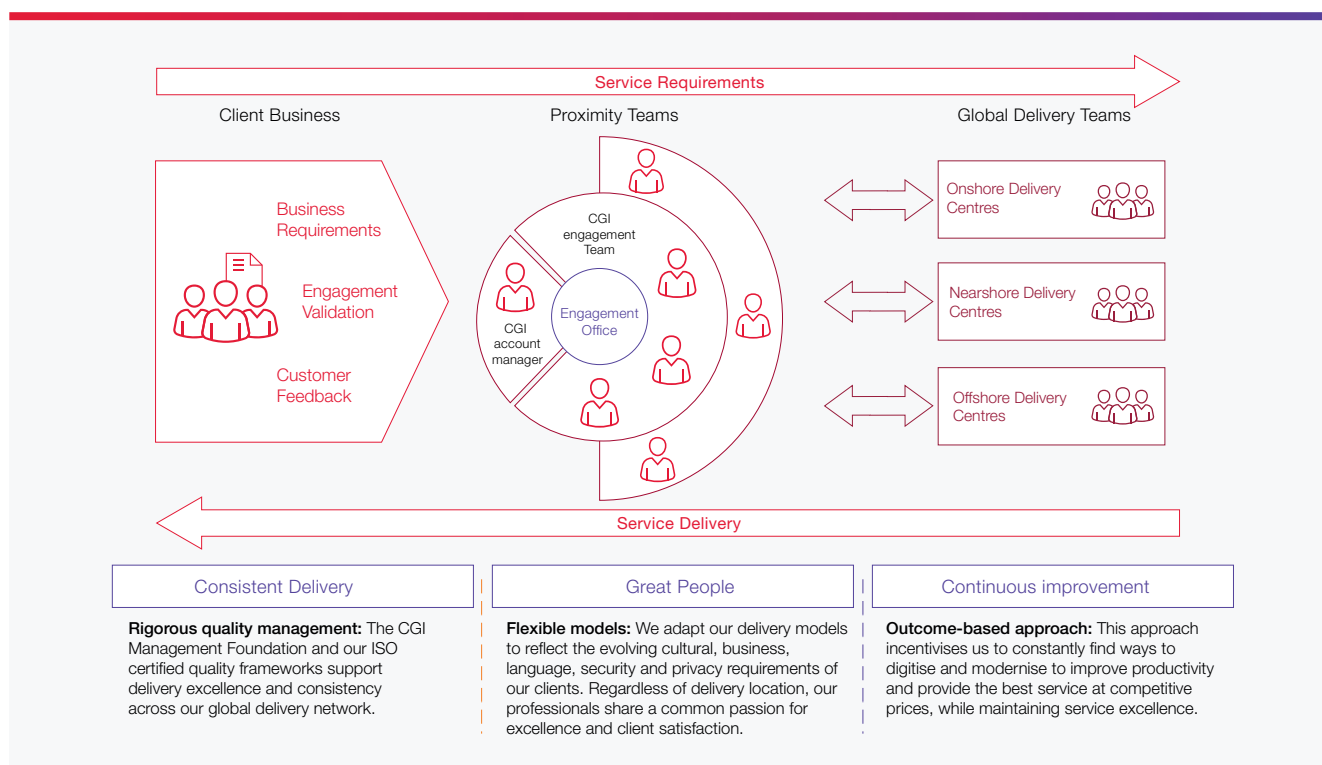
Service Requirements

Client Business

Proximity Teams

Global Delivery Teams

Business Requirements

Engagement Validation

Customer Feedback

CGI engagement Team

CGI account manager

Engagement Office

Onshore Delivery Centres

Nearshore Delivery Centres

Offshore Delivery Centres

Service Delivery

Consistent Delivery

**Rigorous quality management:** The CGI Management Foundation and our ISO certified quality frameworks support delivery excellence and consistency across our global delivery network.

Great People

**Flexible models:** We adapt our delivery models to reflect the evolving cultural, business, language, security and privacy requirements of our clients. Regardless of delivery location, our professionals share a common passion for excellence and client satisfaction.

Continuous improvement

**Outcome-based approach:** This approach incentivises us to constantly find ways to digitise and modernise to improve productivity and provide the best service at competitive prices, while maintaining service excellence.